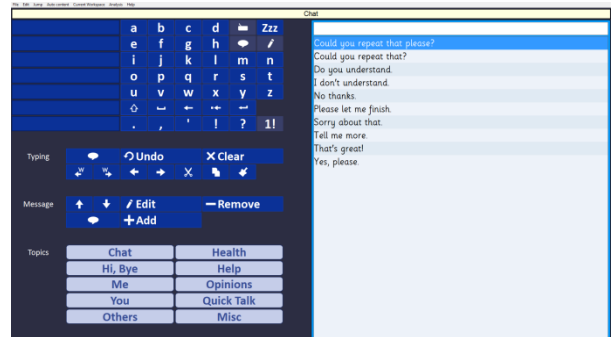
File Edit Jump Auto-content Current Workspace Analysis Help

Chat

a b c d Zzz
e f g h
i j k l m n
o p q r s t
u v w x y z
' ! ? 1!

Typing
Undo
Clear

Message
Edit
Remove
Add

Topics
Chat
Health
Hi, Bye
Help
Me
Opinions
You
Quick Talk
Others
Misc

Could you repeat that please?
Could you repeat that?
Do you understand.
I don't understand.
No thanks.
Please let me finish.
Sorry about that.
Tell me more.
That's great!
Yes, please.